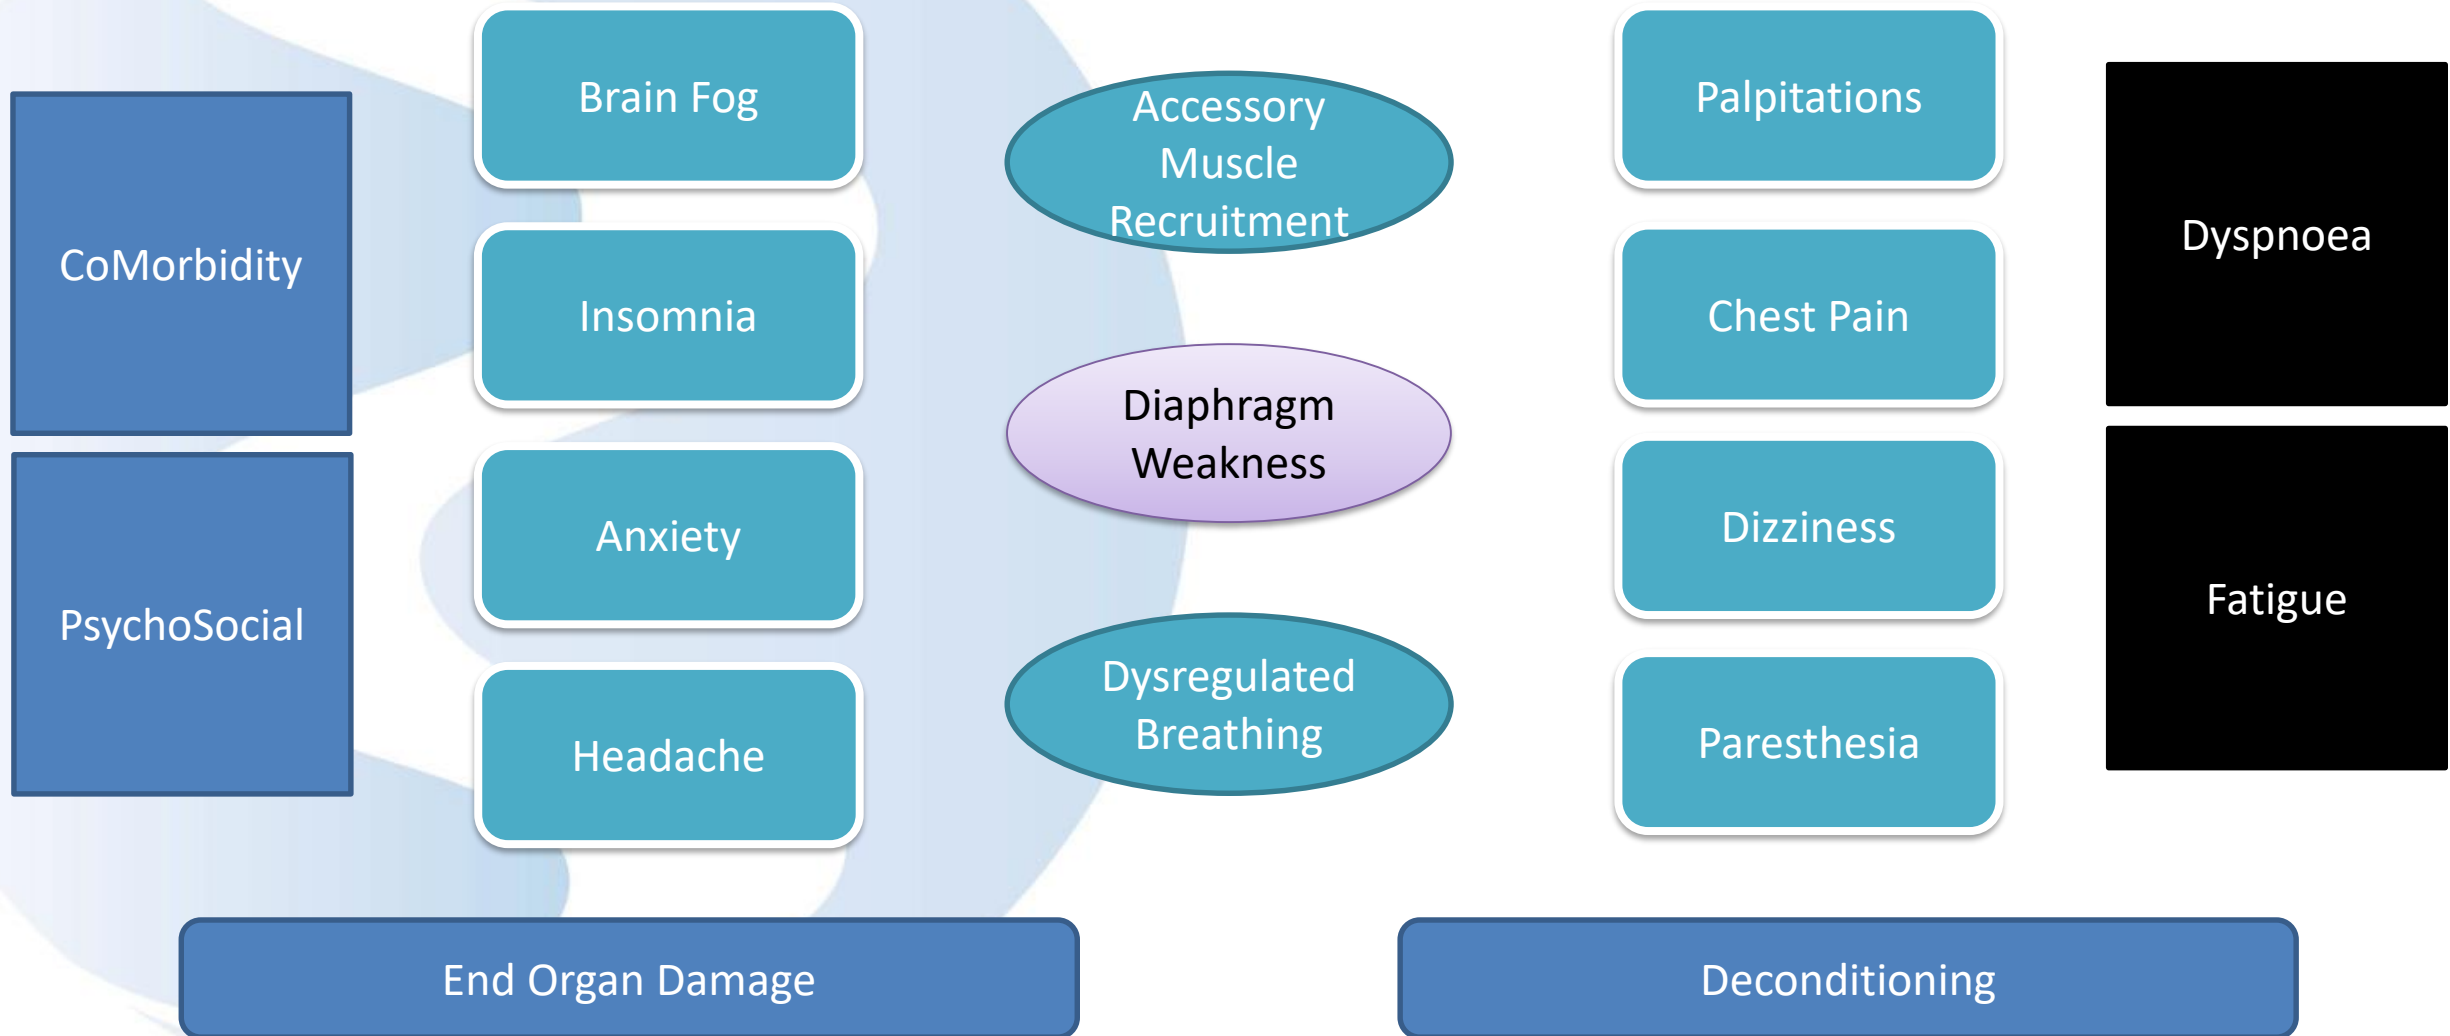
CoMorbidity

PsychoSocial

Brain Fog

Insomnia

Anxiety

Headache

Accessory Muscle Recruitment

Diaphragm Weakness

Dysregulated Breathing

Palpitations

Chest Pain

Dizziness

Paresthesia

Dyspnoea

Fatigue

End Organ Damage

Deconditioning